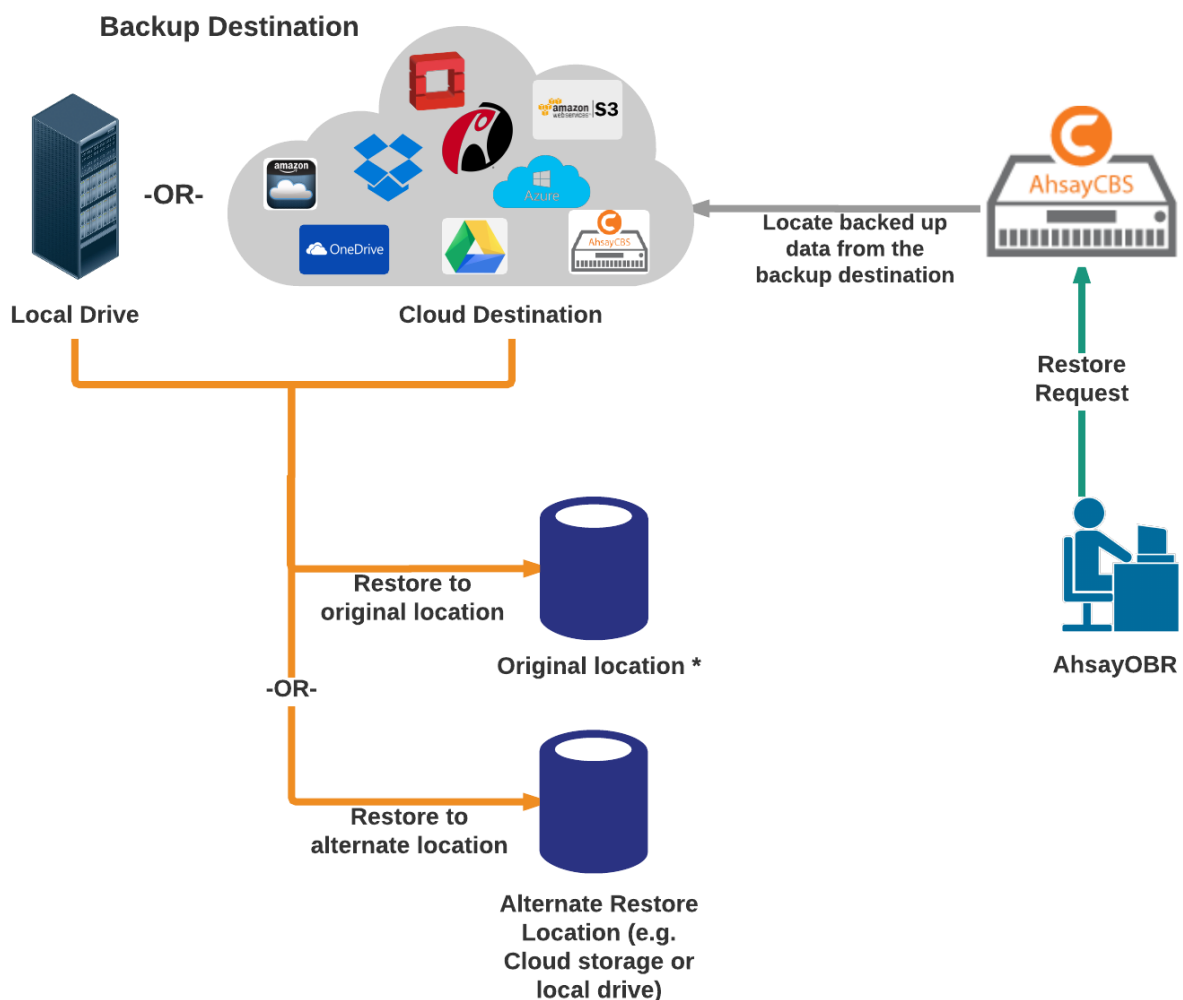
Backup Destination

-OR-

amazon

OneDrive

amazon webservices S3

Azure

AhsayCBS

Local Drive

Cloud Destination

AhsayCBS

Locate backed up data from the backup destination

Restore Request

Restore to original location

Original location *

-OR-

Restore to alternate location

Alternate Restore Location (e.g. Cloud storage or local drive)

AhsayOBR